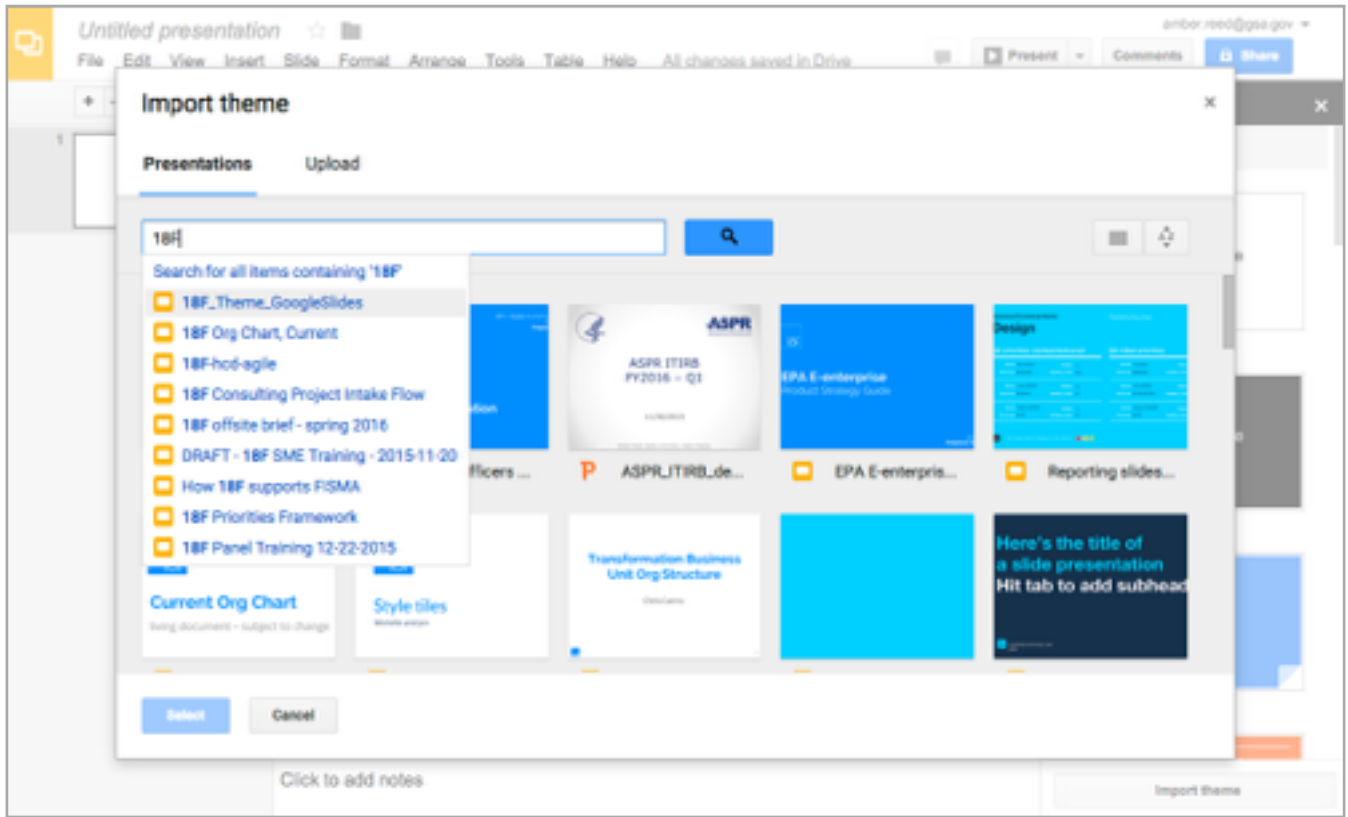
Untitled presentation

File Edit View Insert Slide Format Arrange Tools Table Help All changes saved in Drive

amber.reed@gsa.gov

Present Comments Share

Import theme

Presentations Upload

18F

Search for all items containing '18F'

18F_Theme_GoogleSlides
18F Org Chart, Current
18F-hcd-agile
18F Consulting Project Intake Flow
18F offsite brief - spring 2016
DRAFT - 18F SME Training - 2015-11-20
How 18F supports FISMA
18F Priorities Framework
18F Panel Training 12-22-2015

ASPR

ASPR ITIRB FY2016 – Q1

EPA E-enterprise
Product Strategy Guide

Design

...fficers ...

ASPR_ITIRB_de...

EPA E-enterpris...

Reporting slides...

Current Org Chart
living document – subject to change

Style tiles

Transformation Business Unit Org Structure

Here's the title of a slide presentation
Hit tab to add subhead

Select Cancel

Click to add notes

Import theme